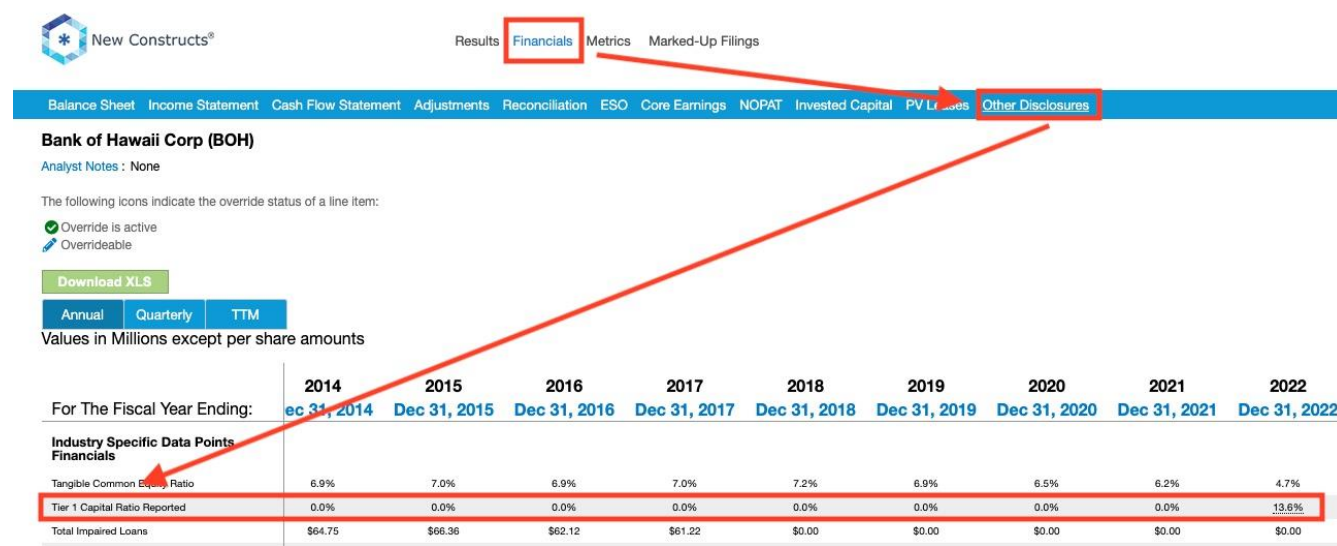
New Constructs®

Results Financials Metrics Marked-Up Filings

Balance Sheet Income Statement Cash Flow Statement Adjustments Reconciliation ESO Core Earnings NOPAT Invested Capital PV L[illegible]ses Other Disclosures

Bank of Hawaii Corp (BOH)

Analyst Notes : None

The following icons indicate the override status of a line item:

Override is active
Overrideable

Download XLS

Annual Quarterly TTM

Values in Millions except per share amounts

| For The Fiscal Year Ending: | 2014 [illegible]ec 31, 2014 | 2015 Dec 31, 2015 | 2016 Dec 31, 2016 | 2017 Dec 31, 2017 | 2018 Dec 31, 2018 | 2019 Dec 31, 2019 | 2020 Dec 31, 2020 | 2021 Dec 31, 2021 | 2022 Dec 31, 2022 |
|---|---|---|---|---|---|---|---|---|---|
| Industry Specific Data Points Financials | | | | | | | | | |
| Tangible Common E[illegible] Ratio | 6.9% | 7.0% | 6.9% | 7.0% | 7.2% | 6.9% | 6.5% | 6.2% | 4.7% |
| Tier 1 Capital Ratio Reported | 0.0% | 0.0% | 0.0% | 0.0% | 0.0% | 0.0% | 0.0% | 0.0% | 13.6% |
| Total Impaired Loans | $64.75 | $66.36 | $62.12 | $61.22 | $0.00 | $0.00 | $0.00 | $0.00 | $0.00 |